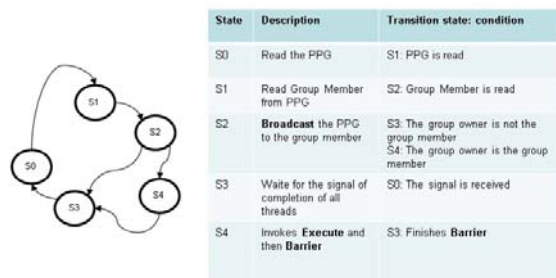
S1

S2

S0

S4

S3

| State | Description | Transition state: condition |
|---|---|---|
| S0 | Read the PPG | S1: PPG is read |
| S1 | Read Group Member from PPG | S2: Group Member is read |
| S2 | **Broadcast** the PPG to the group member | S3: The group owner is not the group member<br>S4: The group owner is the group member |
| S3 | Waite for the signal of completion of all threads | S0: The signal is received |
| S4 | Invokes **Execute** and then **Barrier** | S3: Finishes **Barrier** |